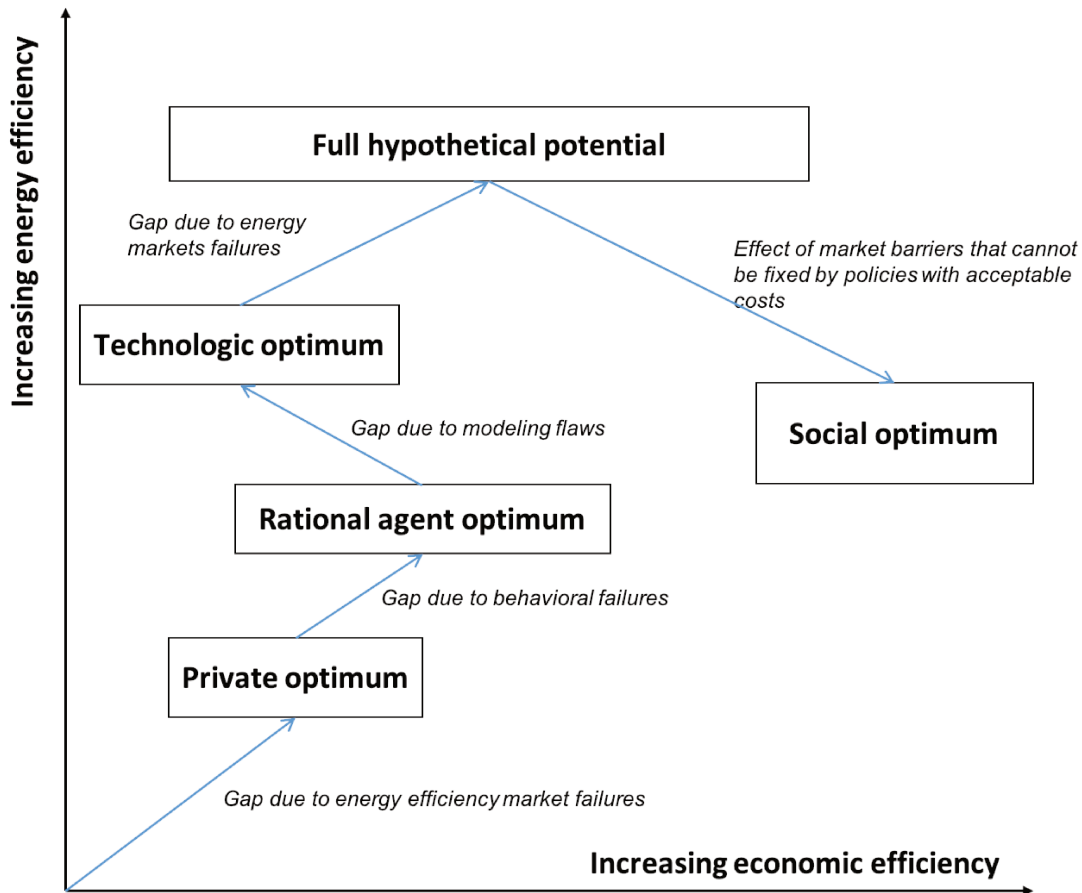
Increasing energy efficiency

Full hypothetical potential

Gap due to energy markets failures

Effect of market barriers that cannot be fixed by policies with acceptable costs

Technologic optimum

Gap due to modeling flaws

Social optimum

Rational agent optimum

Gap due to behavioral failures

Private optimum

Gap due to energy efficiency market failures

Increasing economic efficiency